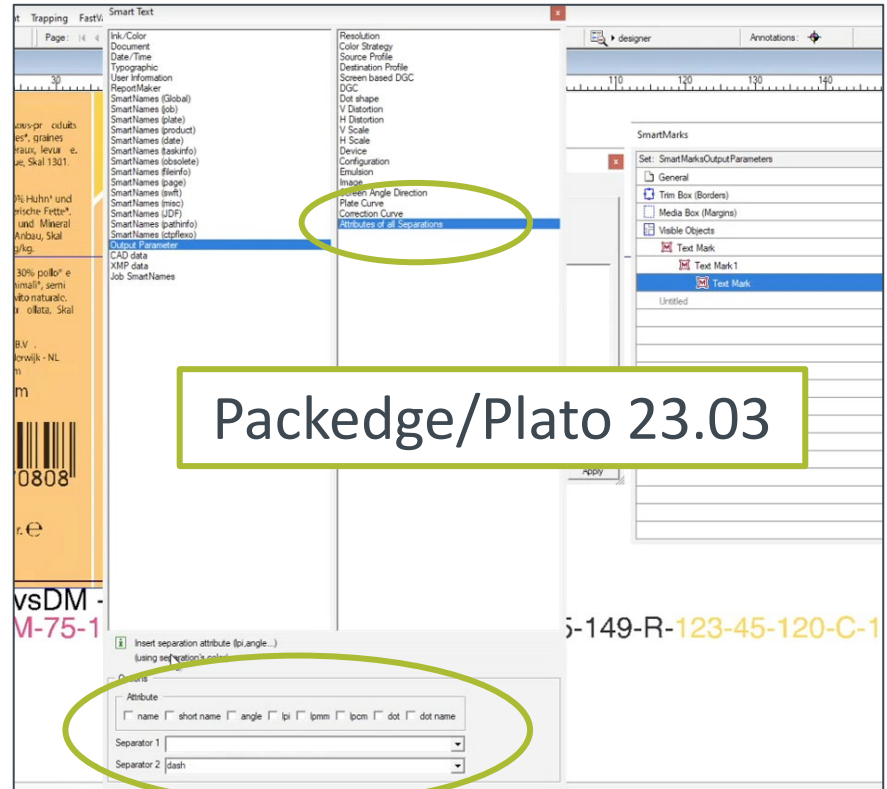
t Trapping FastV Smart Text

Page:

designer

Annotations :

Ink/Color
Document
Date/Time
Typographic
User Information
ReportMaker
SmartNames (Global)
SmartNames (job)
SmartNames (plate)
SmartNames (product)
SmartNames (date)
SmartNames (taskinfo)
SmartNames (obsolete)
SmartNames (fileinfo)
SmartNames (page)
SmartNames (swft)
SmartNames (misc)
SmartNames (JDF)
SmartNames (pathinfo)
SmartNames (ctpflexo)
Output Parameter
CAD data
XMP data
Job SmartNames

Resolution
Color Strategy
Source Profile
Destination Profile
Screen based DGC
DGC
Dot shape
V Distortion
H Distortion
V Scale
H Scale
Device
Configuration
Emulsion
Image
Screen Angle Direction
Plate Curve
Correction Curve
Attributes of all Separations

30 110 120 130 140

ous-pr oduits
es*, graines
eraux, levur e.
ue, Skal 1301.

% Huhn* und
ische Fette*.
und Mineral
Anbau, Skal
g/kg.

30% pollo* e
imali*, semi
vitto naturale.
r ollata, Skal

B.V.
erwijk - NL

m

0808

r. e

SmartMarks

Set: SmartMarksOutputParameters
General
Trim Box (Borders)
Media Box (Margins)
Visible Objects
Text Mark
Text Mark 1
Text Mark
Untitled

Apply

Packedge/Plato 23.03

vsDM -
M-75-1

5-149-R-123-45-120-C-1

Insert separation attribute (lpi,angle...)
(using separation's color)

Options

Attribute
name short name angle lpi lpmm lpcm dot dot name

Separator 1
Separator 2 dash